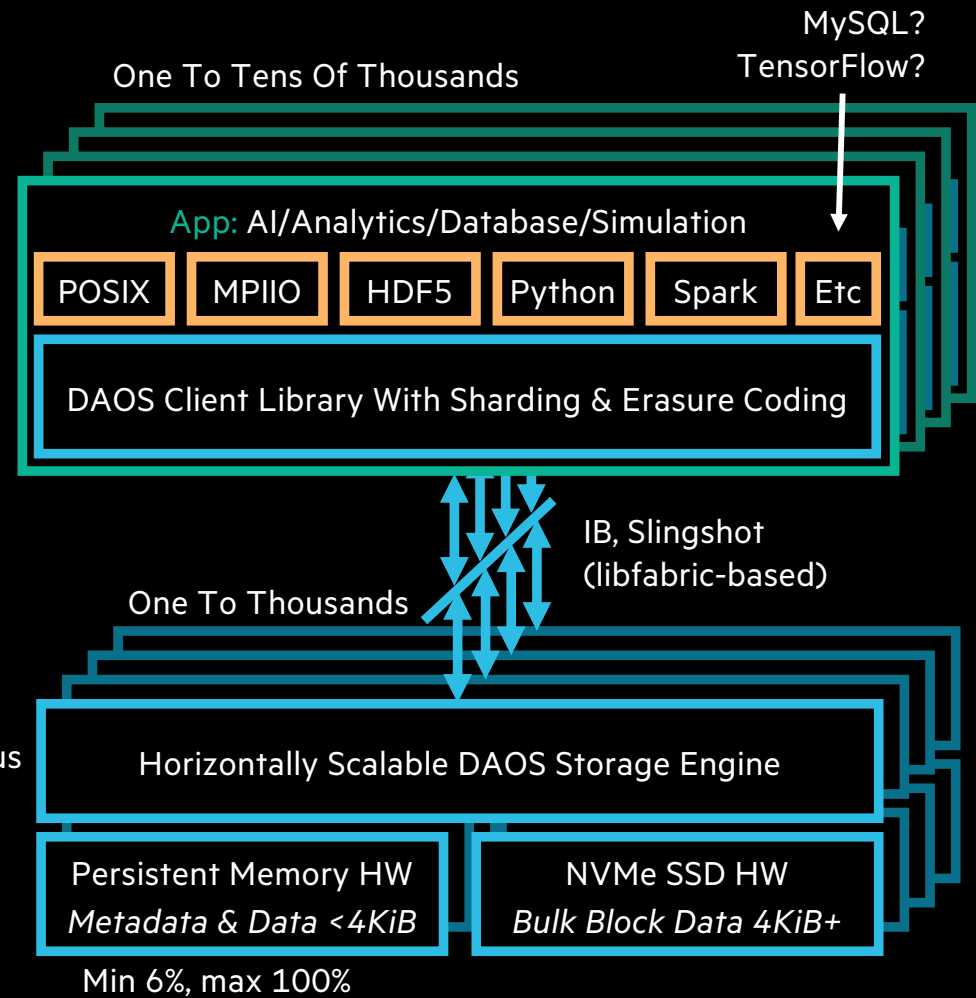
MySQL?
TensorFlow?

One To Tens Of Thousands

App: AI/Analytics/Database/Simulation

POSIX

MPIIO

HDF5

Python

Spark

Etc

DAOS Client Library With Sharding & Erasure Coding

IB, Slingshot
(libfabric-based)

One To Thousands

us

Horizontally Scalable DAOS Storage Engine

Persistent Memory HW
*Metadata & Data <4KiB*

NVMe SSD HW
*Bulk Block Data 4KiB+*

Min 6%, max 100%